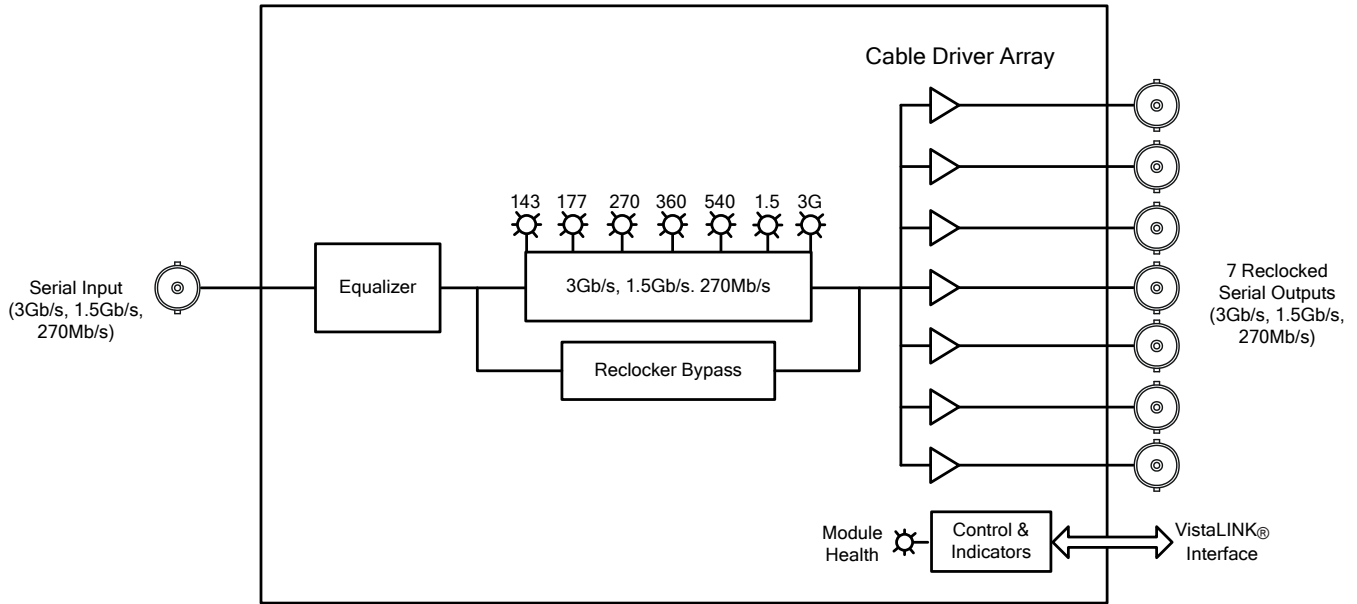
Cable Driver Array

Serial Input (3Gb/s, 1.5Gb/s, 270Mb/s)

Equalizer

143 177 270 360 540 1.5 3G

3Gb/s, 1.5Gb/s. 270Mb/s

Reclocker Bypass

7 Reclocked Serial Outputs (3Gb/s, 1.5Gb/s, 270Mb/s)

Module Health

Control & Indicators

VistaLINK® Interface